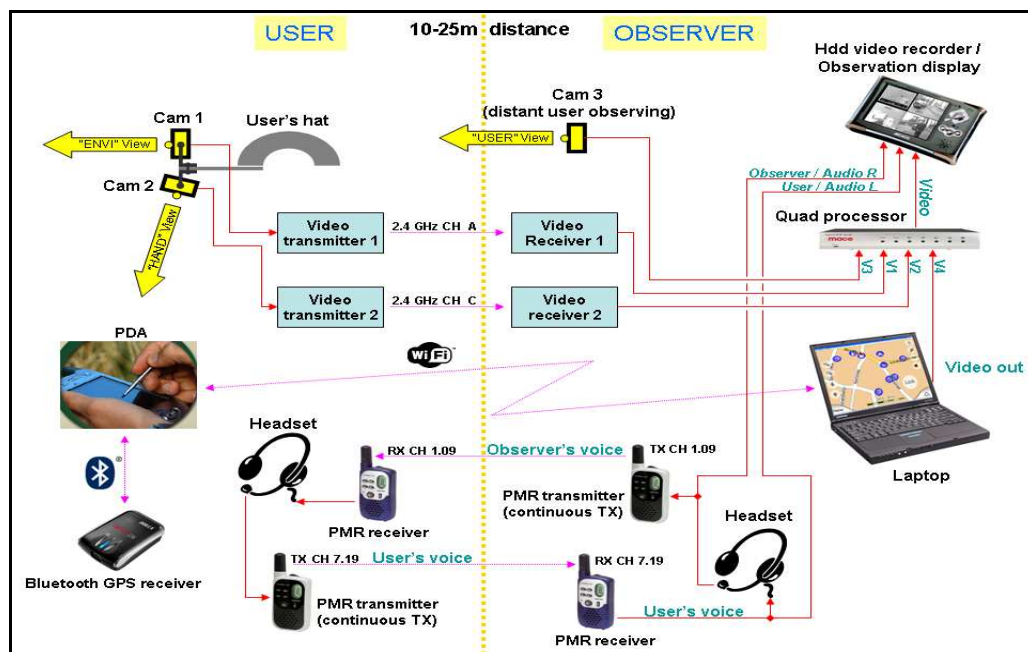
USER

10-25m distance

OBSERVER

Hdd video recorder / Observation display

Cam 3 (distant user observing)

"USER" View

Cam 1

User's hat

"ENVI" View

Cam 2

"HAND" View

Observer / Audio R

User / Audio L

Video

Quad processor

mace

Video transmitter 1

2.4 GHz CH A

Video Receiver 1

V3

V1

V2

V4

Video transmitter 2

2.4 GHz CH C

Video receiver 2

PDA

WiFi

Video out

Headset

RX CH 1.09

Observer's voice

TX CH 1.09

Laptop

PMR receiver

PMR transmitter (continuous TX)

Headset

Bluetooth GPS receiver

TX CH 7.19

User's voice

RX CH 7.19

PMR transmitter (continuous TX)

User's voice

PMR receiver